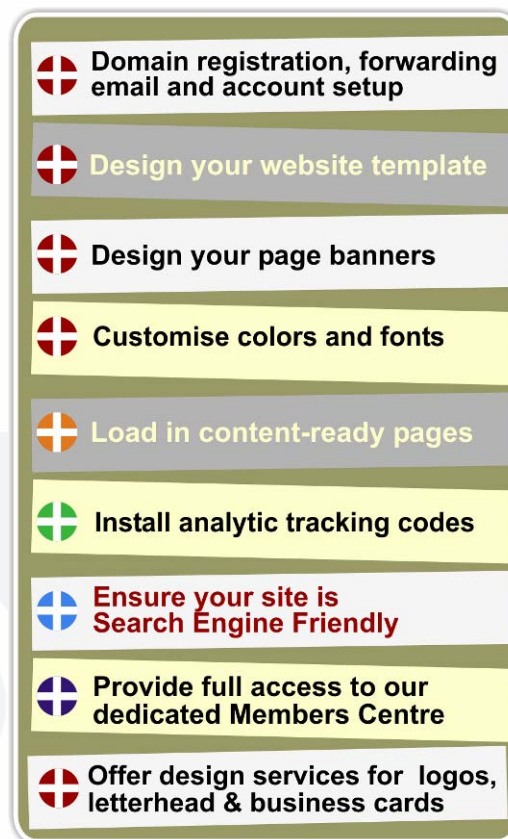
Domain registration, forwarding email and account setup

Design your website template

Design your page banners

Customise colors and fonts

Load in content-ready pages

Install analytic tracking codes

Ensure your site is Search Engine Friendly

Provide full access to our dedicated Members Centre

Offer design services for logos, letterhead & business cards